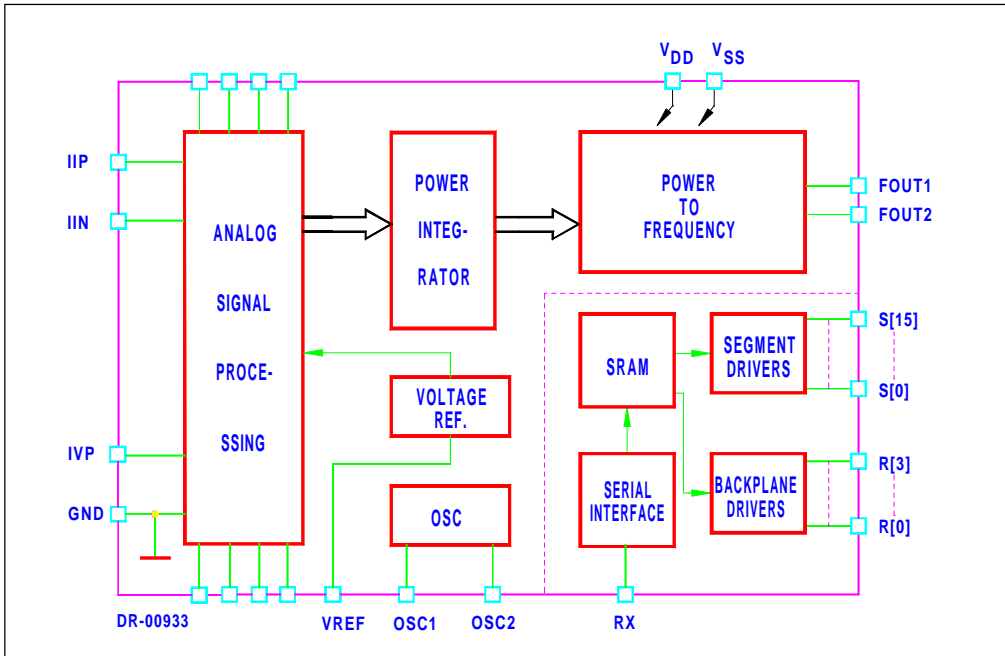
$V_{DD}$ $V_{SS}$

IIP

IIN

ANALOG SIGNAL PROCE- SSING

POWER INTEG- RATOR

POWER TO FREQUENCY

FOUT1

FOUT2

SRAM

SEGMENT DRIVERS

S[15]

S[0]

VOLTAGE REF.

IVP

SERIAL INTERFACE

BACKPLANE DRIVERS

R[3]

R[0]

GND

OSC

DR-00933

VREF

OSC1

OSC2

RX